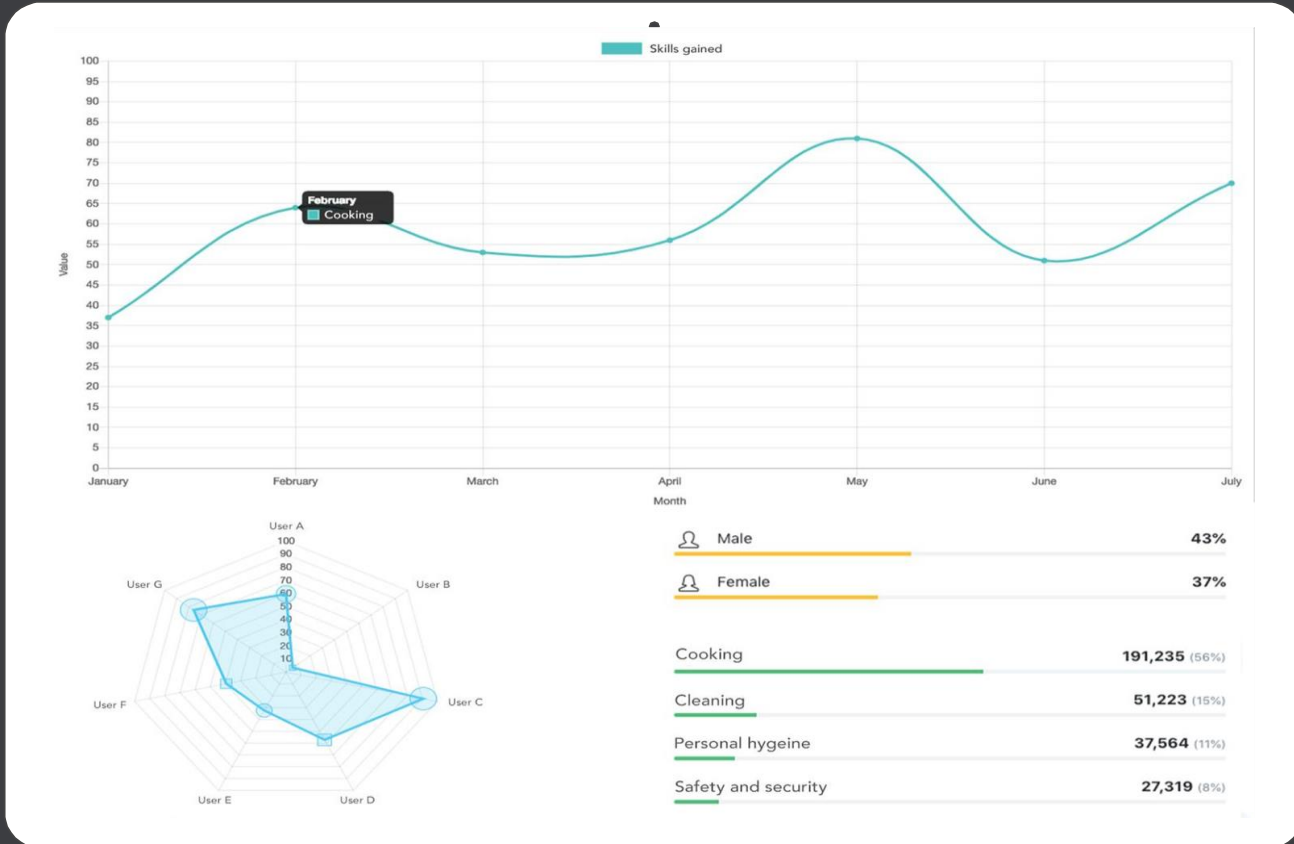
Skills gained

100
95
90
85
80
75
70
65
60
55
50
45
40
35
30
25
20
15
10
5
0

Value

February
Cooking

January February March April May June July

Month

User A
100
90
80
70
60
50
40
30
20
10
User B
User C
User D
User E
User F
User G

Male 43%

Female 37%

Cooking 191,235 (56%)

Cleaning 51,223 (15%)

Personal hygeine 37,564 (11%)

Safety and security 27,319 (8%)